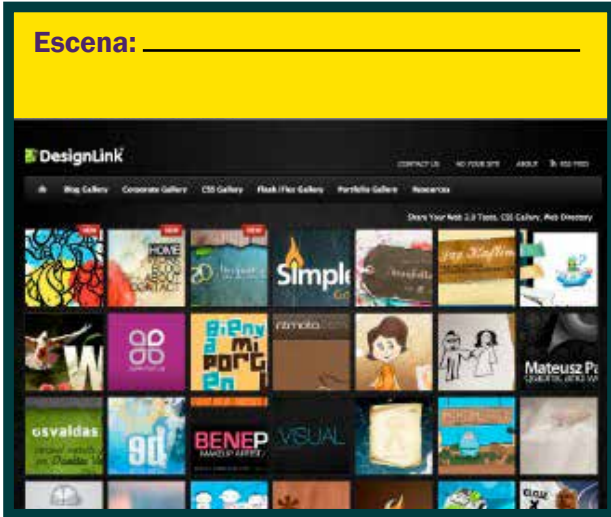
Escena: ______________________

DesignLink

CONTACT US   ADD YOUR SITE   ABOUT   RSS FEED

Blog Gallery   Corporate Gallery   CSS Gallery   Flash / Flex Gallery   Portfolio Gallery   Resources

Share Your Web 2.0 Tools, CSS Gallery, Web Directory

NEW   NEW   NEW

HOME
CONTACT

Simpl

bienvenido a mi portfolio

Mateusz Pa

osvaldas

gd

BENEP

VISUAL